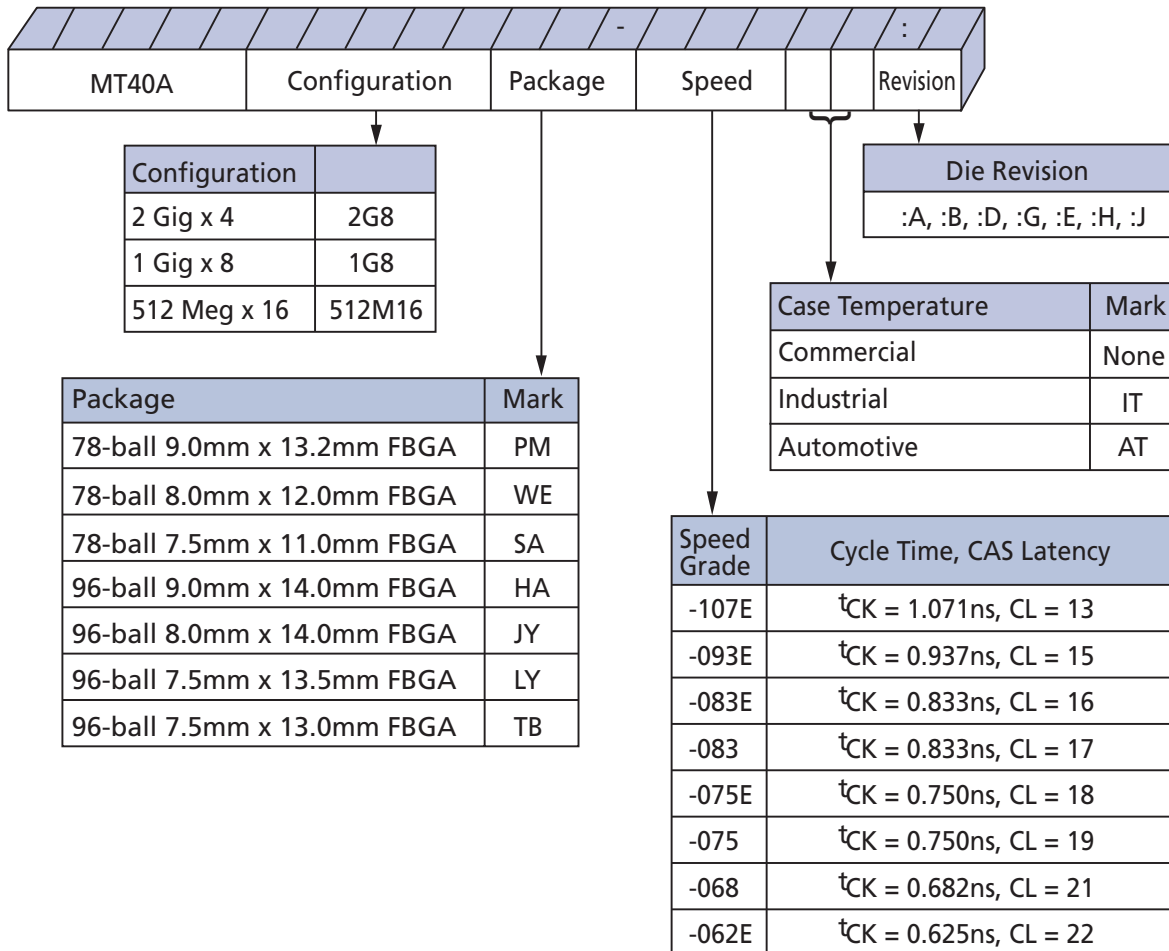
-

:

| MT40A | Configuration | Package | Speed | | | Revision |
|---|---|---|---|---|---|---|

| Configuration | |
|---|---|
| 2 Gig x 4 | 2G8 |
| 1 Gig x 8 | 1G8 |
| 512 Meg x 16 | 512M16 |

| Die Revision |
|---|
| :A, :B, :D, :G, :E, :H, :J |

| Case Temperature | Mark |
|---|---|
| Commercial | None |
| Industrial | IT |
| Automotive | AT |

| Package | Mark |
|---|---|
| 78-ball 9.0mm x 13.2mm FBGA | PM |
| 78-ball 8.0mm x 12.0mm FBGA | WE |
| 78-ball 7.5mm x 11.0mm FBGA | SA |
| 96-ball 9.0mm x 14.0mm FBGA | HA |
| 96-ball 8.0mm x 14.0mm FBGA | JY |
| 96-ball 7.5mm x 13.5mm FBGA | LY |
| 96-ball 7.5mm x 13.0mm FBGA | TB |

| Speed Grade | Cycle Time, CAS Latency |
|---|---|
| -107E | $^{t}$CK = 1.071ns, CL = 13 |
| -093E | $^{t}$CK = 0.937ns, CL = 15 |
| -083E | $^{t}$CK = 0.833ns, CL = 16 |
| -083 | $^{t}$CK = 0.833ns, CL = 17 |
| -075E | $^{t}$CK = 0.750ns, CL = 18 |
| -075 | $^{t}$CK = 0.750ns, CL = 19 |
| -068 | $^{t}$CK = 0.682ns, CL = 21 |
| -062E | $^{t}$CK = 0.625ns, CL = 22 |